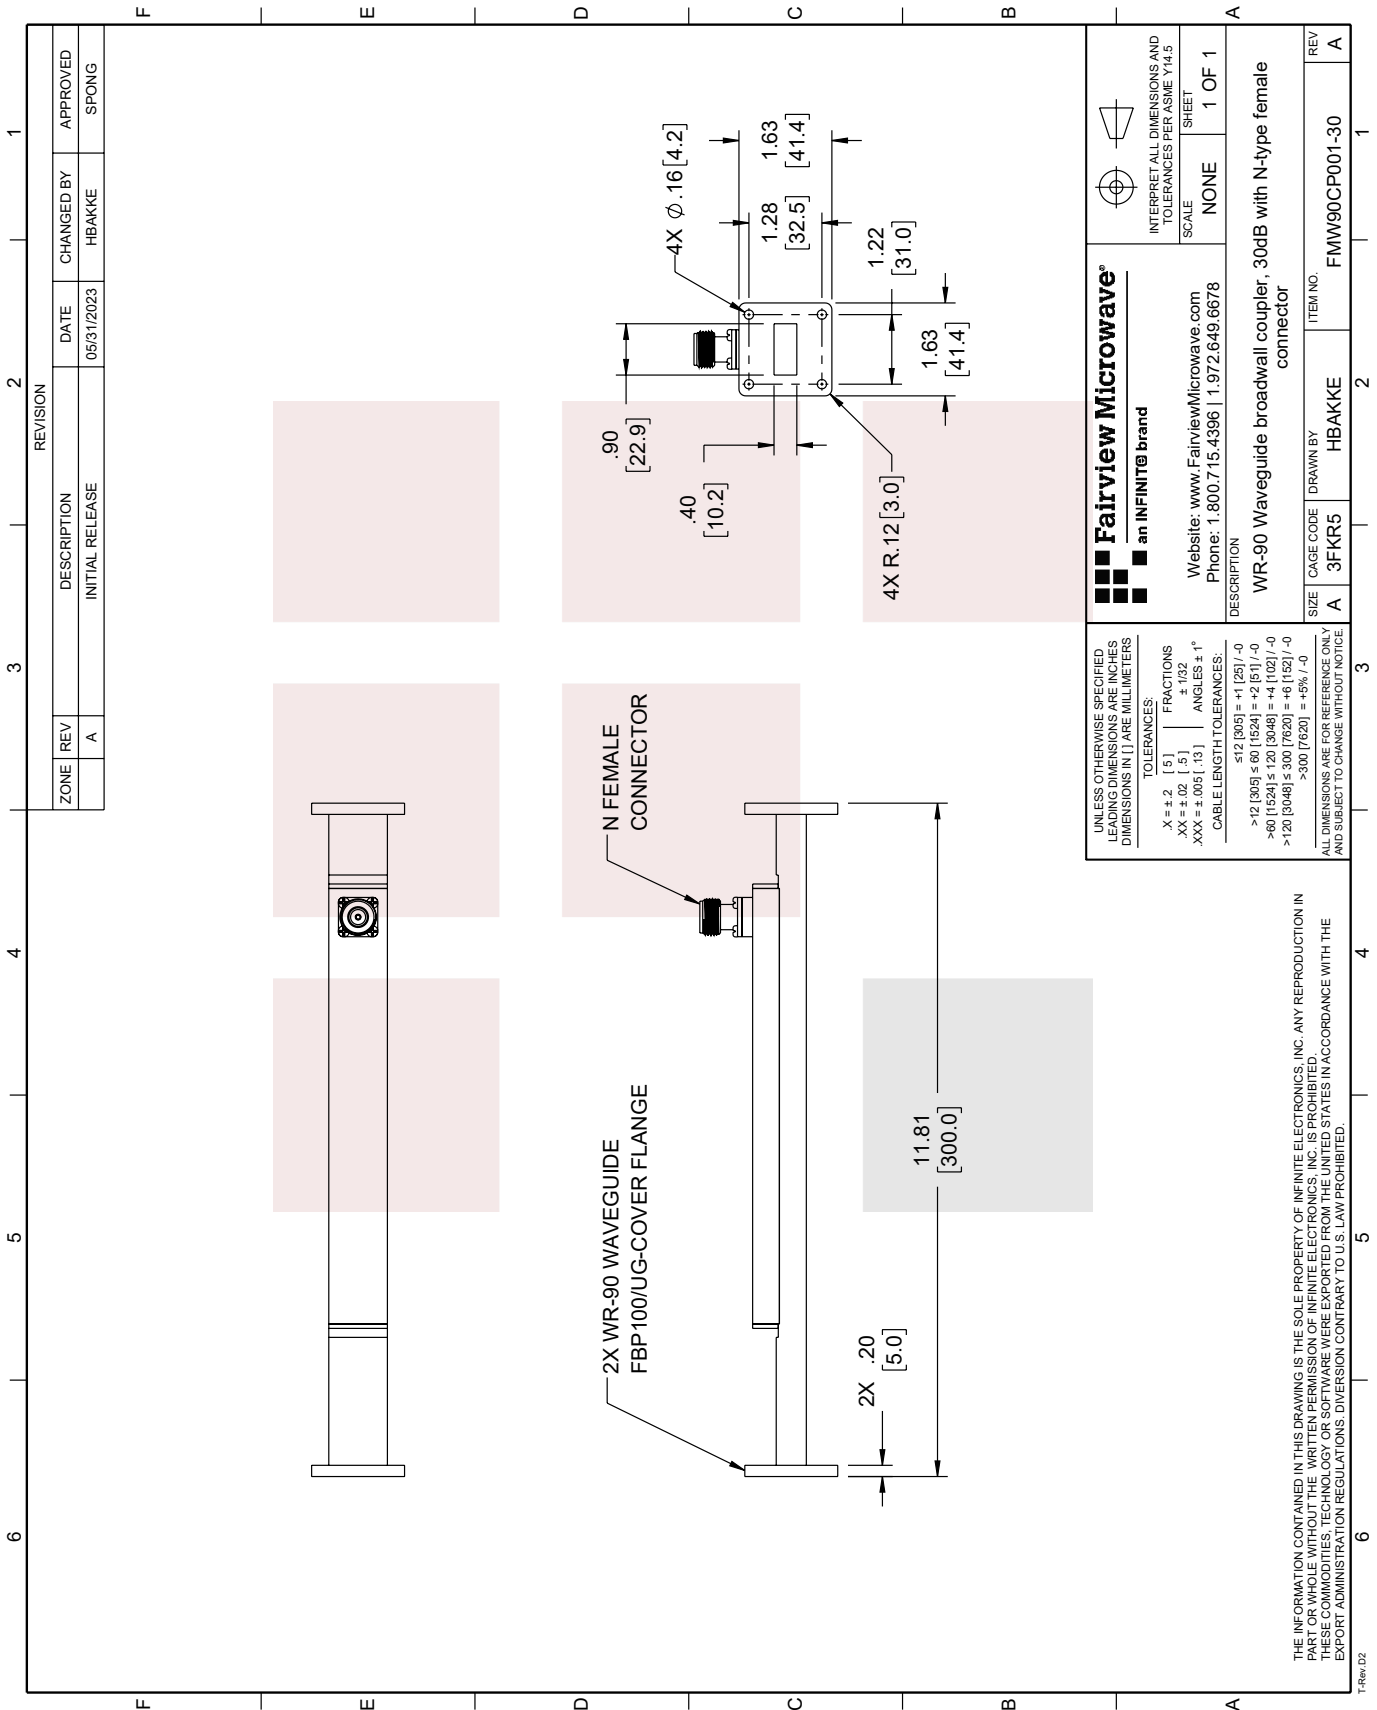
REVISION

| ZONE | REV | DESCRIPTION | DATE | CHANGED BY | APPROVED |
|---|---|---|---|---|---|
| | A | INITIAL RELEASE | 05/31/2023 | HBAKKE | SPONG |

4X $\phi$.16 [4.2]

1.63 [41.4]

1.28 [32.5]

1.22 [31.0]

1.63 [41.4]

.90 [22.9]

.40 [10.2]

4X R.12 [3.0]

N FEMALE CONNECTOR

2X WR-90 WAVEGUIDE FBP100/UG-COVER FLANGE

11.81 [300.0]

2X .20 [5.0]

UNLESS OTHERWISE SPECIFIED LEADING DIMENSIONS ARE INCHES DIMENSIONS IN [ ] ARE MILLIMETERS

TOLERANCES:
.X = ± .2 [5] FRACTIONS ± 1/32
.XX = ± .02 [.5]
.XXX = ± .005 [.13] ANGLES ± 1°

CABLE LENGTH TOLERANCES:
≤12 [305] = +1 [25] / -0
>12 [305] ≤ 60 [1524] = +2 [51] / -0
>60 [1524] ≤ 120 [3048] = +4 [102] / -0
>120 [3048] ≤ 300 [7620] = +6 [152] / -0
>300 [7620] = +5% / -0

ALL DIMENSIONS ARE FOR REFERENCE ONLY AND SUBJECT TO CHANGE WITHOUT NOTICE.

Fairview Microwave®
an INFINITE brand

Website: www.FairviewMicrowave.com
Phone: 1.800.715.4396 | 1.972.649.6678

INTERPRET ALL DIMENSIONS AND TOLERANCES PER ASME Y14.5

SCALE NONE
SHEET 1 OF 1

DESCRIPTION
WR-90 Waveguide broadwall coupler, 30dB with N-type female connector

SIZE A
CAGE CODE 3FKR5
DRAWN BY HBAKKE
ITEM NO. FMW90CP001-30
REV A

THE INFORMATION CONTAINED IN THIS DRAWING IS THE SOLE PROPERTY OF INFINITE ELECTRONICS, INC. ANY REPRODUCTION IN PART OR WHOLE WITHOUT THE WRITTEN PERMISSION OF INFINITE ELECTRONICS, INC. IS PROHIBITED. THESE COMMODITIES, TECHNOLOGY OR SOFTWARE WERE EXPORTED FROM THE UNITED STATES IN ACCORDANCE WITH THE EXPORT ADMINISTRATION REGULATIONS. DIVERSION CONTRARY TO U.S. LAW PROHIBITED.

T-Rev D2

1 2 3 4 5 6
A B C D E F